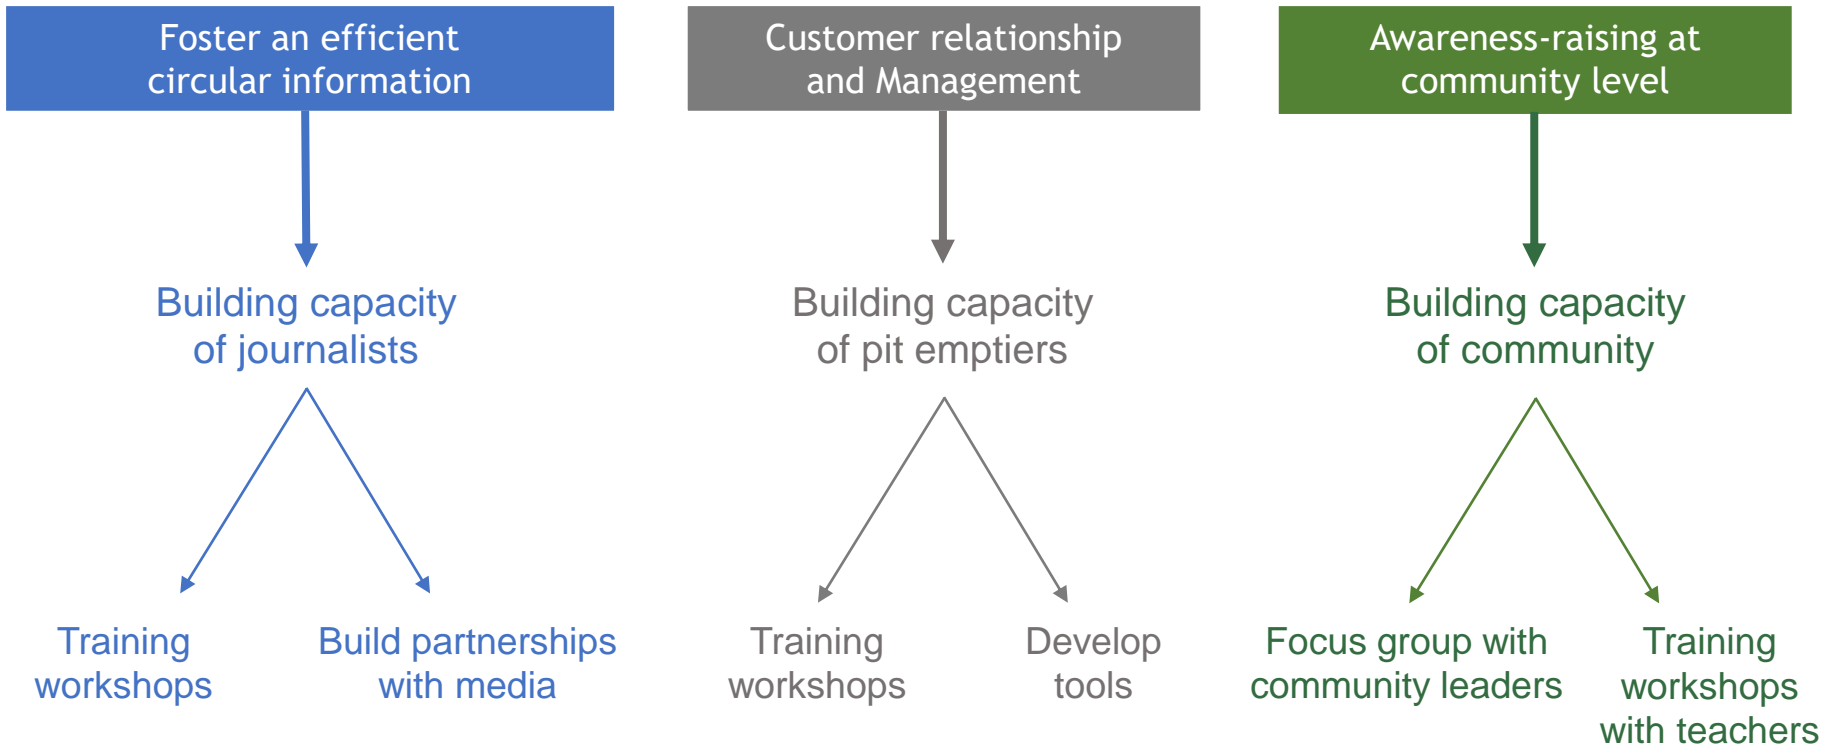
Foster an efficient circular information

Building capacity of journalists

Training workshops

Build partnerships with media

Customer relationship and Management

Building capacity of pit emptiers

Training workshops

Develop tools

Awareness-raising at community level

Building capacity of community

Focus group with community leaders

Training workshops with teachers